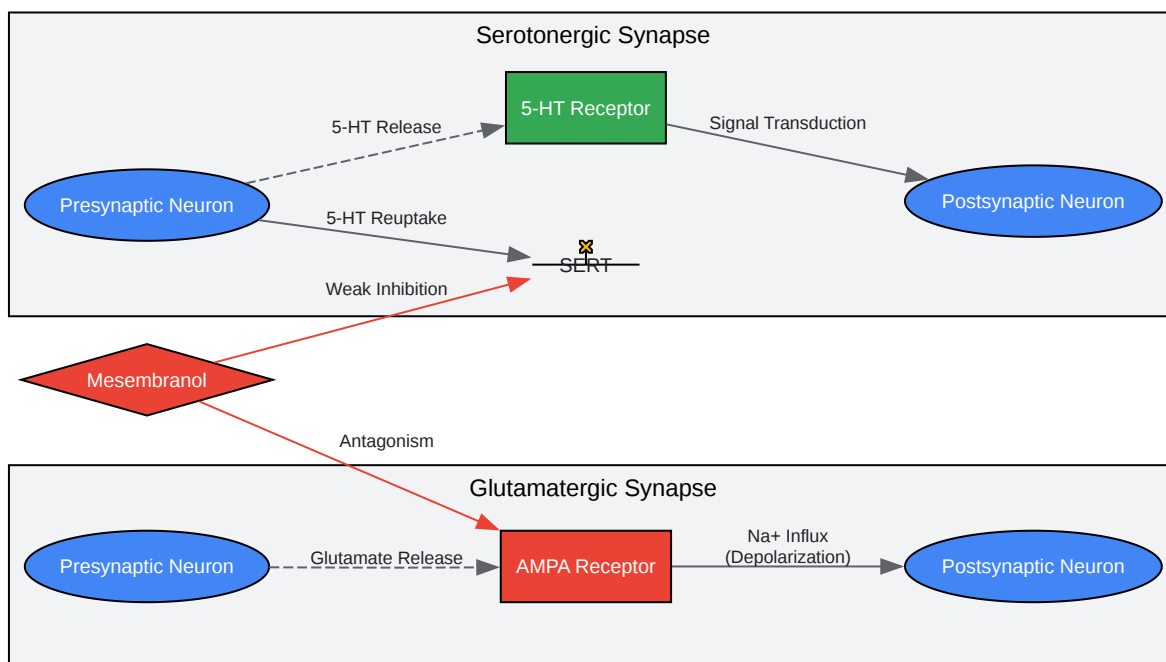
Serotonergic Synapse

5-HT Release

5-HT Receptor

Signal Transduction

Presynaptic Neuron

5-HT Reuptake

Postsynaptic Neuron

SERT

Weak Inhibition

Mesembranol

Antagonism

Glutamatergic Synapse

Presynaptic Neuron

Glutamate Release

AMPA Receptor

Na+ Influx (Depolarization)

Postsynaptic Neuron